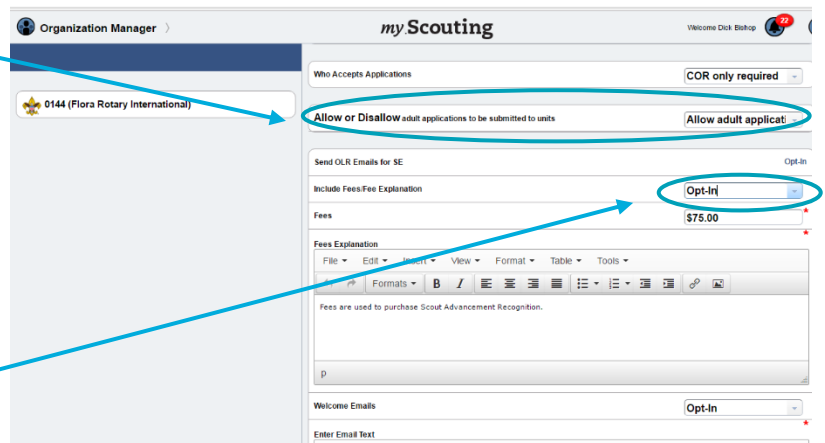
Organization Manager

my Scouting

Welcome Dick Bishop 22

0144 (Flora Rotary International)

Who Accepts Applications
COR only required

Allow or Disallow adult applications to be submitted to units
Allow adult applicati

Send OLR Emails for SE
Opt-In

Include Fees/Fee Explanation
Opt-In

Fees
$75.00

Fees Explanation

File Edit Insert View Format Table Tools

Formats B I

Fees are used to purchase Scout Advancement Recognition.

p

Welcome Emails
Opt-In

Enter Email Text